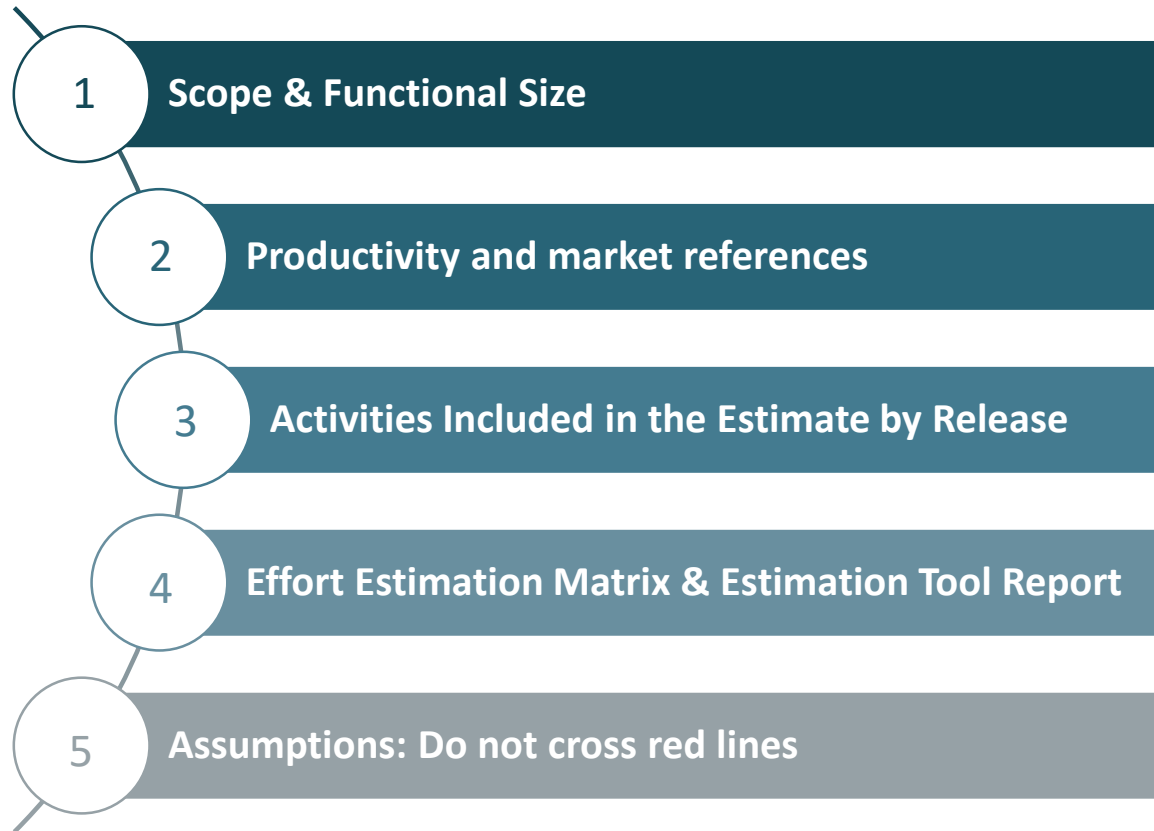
1 Scope & Functional Size

2 Productivity and market references

3 Activities Included in the Estimate by Release

4 Effort Estimation Matrix & Estimation Tool Report

5 Assumptions: Do not cross red lines